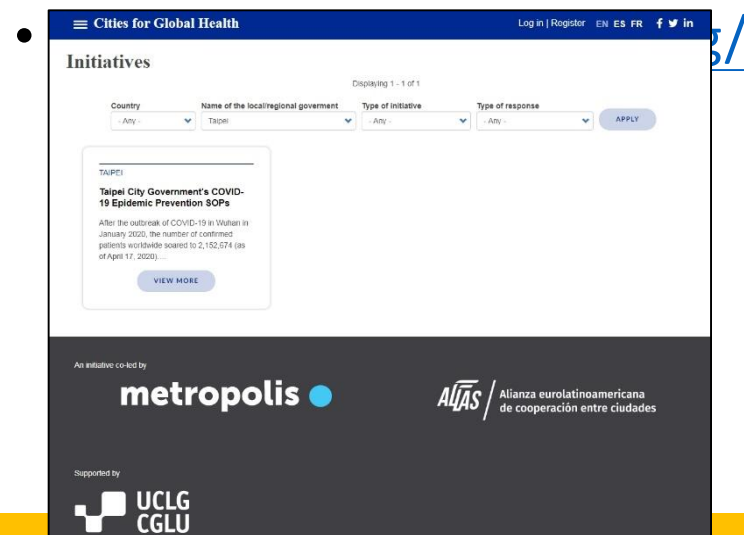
Cities for Global Health

Log in | Register EN ES FR

Initiatives

Displaying 1 - 1 of 1

Country
- Any -

Name of the local/regional goverment
Taipei

Type of initiative
- Any -

Type of response
- Any -

APPLY

TAIPEI

Taipei City Government's COVID-19 Epidemic Prevention SOPs

After the outbreak of COVID-19 in Wuhan in January 2020, the number of confirmed patients worldwide soared to 2,152,674 (as of April 17, 2020)....

VIEW MORE

An initiative co-led by

metropolis

AL-LAS Alianza eurolatinoamericana de cooperación entre ciudades

Supported by

UCLG CGLU

s/